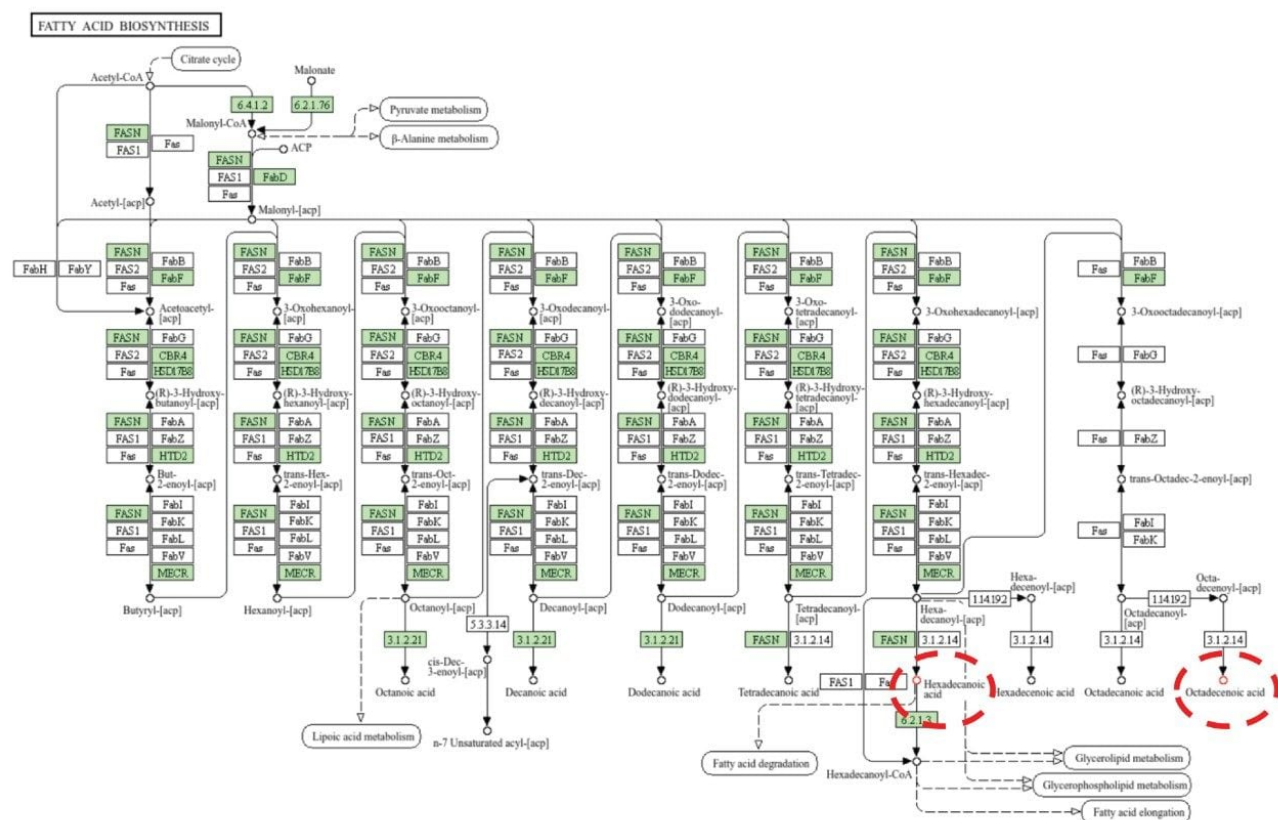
FATTY ACID BIOSYNTHESIS

Citrate cycle
Acetyl-CoA
Malonate
6.4.1.2
6.2.1.76
Pyruvate metabolism
Malonyl-CoA
β-Alanine metabolism
FASN
FAS1
Fas
FASN
ACP
FAS1
FabD
Fas
Acetyl-[acp]
Malonyl-[acp]

FabH
FabY
FASN
FabB
FAS2
FabF
Fas
Acetoacetyl-[acp]
FASN
FabG
FAS2
CBR4
Fas
HSD17B8
(R)-3-Hydroxybutanoyl-[acp]
FASN
FabA
FAS1
FabZ
Fas
HTD2
But-2-enoyl-[acp]
FASN
FabI
FAS1
FabK
Fas
FabL
FabV
MECR
Butyryl-[acp]

FASN
FabB
FAS2
FabF
Fas
3-Oxohexanoyl-[acp]
FASN
FabG
FAS2
CBR4
Fas
HSD17B8
(R)-3-Hydroxyhexanoyl-[acp]
FASN
FabA
FAS1
FabZ
Fas
HTD2
trans-Hex-2-enoyl-[acp]
FASN
FabI
FAS1
FabK
Fas
FabL
FabV
MECR
Hexanoyl-[acp]

FASN
FabB
FAS2
FabF
Fas
3-Oxooctanoyl-[acp]
FASN
FabG
FAS2
CBR4
Fas
HSD17B8
(R)-3-Hydroxyoctanoyl-[acp]
FASN
FabA
FAS1
FabZ
Fas
HTD2
trans-Oct-2-enoyl-[acp]
FASN
FabI
FAS1
FabK
Fas
FabL
FabV
MECR
Octanoyl-[acp]
3.1.2.21
Octanoic acid
Lipoic acid metabolism

FASN
FabB
FAS2
FabF
Fas
3-Oxodecanoyl-[acp]
FASN
FabG
FAS2
CBR4
Fas
HSD17B8
(R)-3-Hydroxydecanoyl-[acp]
FASN
FabA
FAS1
FabZ
Fas
HTD2
trans-Dec-2-enoyl-[acp]
FASN
FabI
FAS1
FabK
Fas
FabL
FabV
MECR
5.3.3.14
Decanoyl-[acp]
cis-Dec-3-enoyl-[acp]
3.1.2.21
Decanoic acid
n-7 Unsaturated acyl-[acp]

FASN
FabB
FAS2
FabF
Fas
3-Oxododecanoyl-[acp]
FASN
FabG
FAS2
CBR4
Fas
HSD17B8
(R)-3-Hydroxydodecanoyl-[acp]
FASN
FabA
FAS1
FabZ
Fas
HTD2
trans-Dodec-2-enoyl-[acp]
FASN
FabI
FAS1
FabK
Fas
FabL
FabV
MECR
Dodecanoyl-[acp]
3.1.2.21
Dodecanoic acid

FASN
FabB
FAS2
FabF
Fas
3-Oxotetradecanoyl-[acp]
FASN
FabG
FAS2
CBR4
Fas
HSD17B8
(R)-3-Hydroxytetradecanoyl-[acp]
FASN
FabA
FAS1
FabZ
Fas
HTD2
trans-Tetradec-2-enoyl-[acp]
FASN
FabI
FAS1
FabK
Fas
FabL
FabV
MECR
Tetradecanoyl-[acp]
FASN
3.1.2.14
Tetradecanoic acid

FASN
FabB
FAS2
FabF
Fas
3-Oxohexadecanoyl-[acp]
FASN
FabG
FAS2
CBR4
Fas
HSD17B8
(R)-3-Hydroxyhexadecanoyl-[acp]
FASN
FabA
FAS1
FabZ
Fas
HTD2
trans-Hexadec-2-enoyl-[acp]
FASN
FabI
FAS1
FabK
Fas
FabL
FabV
MECR
1.14.19.2
Hexadecenoyl-[acp]
Hexadecanoyl-[acp]
FASN
3.1.2.14
3.1.2.14
FAS1
Fas
Hexadecanoic acid
Hexadecenoic acid
6.2.1.3
Fatty acid degradation
Hexadecanoyl-CoA
Glycerolipid metabolism
Glycerophospholipid metabolism
Fatty acid elongation

Fas
FabB
FabF
3-Oxooctadecanoyl-[acp]
Fas
FabG
(R)-3-Hydroxyoctadecanoyl-[acp]
Fas
FabZ
trans-Octadec-2-enoyl-[acp]
Fas
FabI
FabK
1.14.19.2
Octadecenoyl-[acp]
Octadecanoyl-[acp]
3.1.2.14
3.1.2.14
Octadecanoic acid
Octadecenoic acid